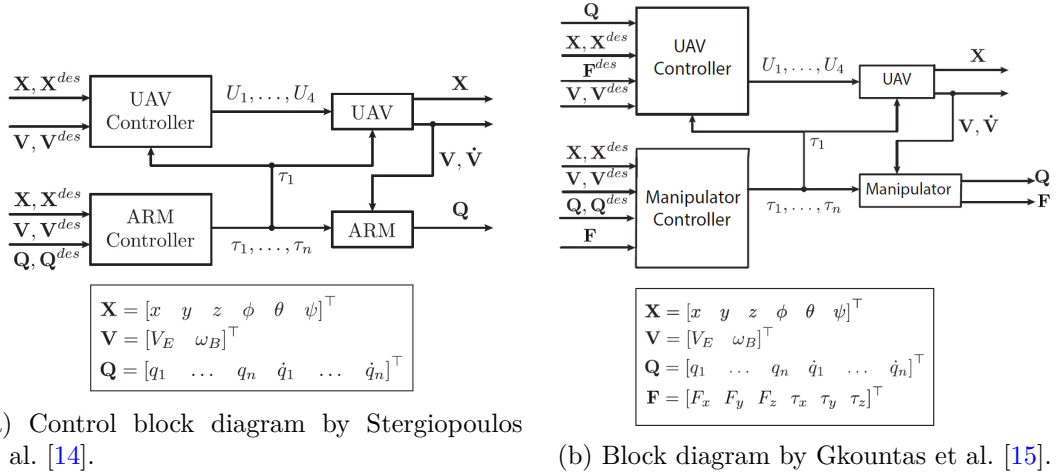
$\mathbf{X}, \mathbf{X}^{des}$
$\mathbf{V}, \mathbf{V}^{des}$
UAV Controller
$U_1, \ldots, U_4$
UAV
$\mathbf{X}$
$\mathbf{V}, \dot{\mathbf{V}}$
$\tau_1$
$\mathbf{X}, \mathbf{X}^{des}$
$\mathbf{V}, \mathbf{V}^{des}$
$\mathbf{Q}, \mathbf{Q}^{des}$
ARM Controller
$\tau_1, \ldots, \tau_n$
ARM
$\mathbf{Q}$

$\mathbf{X} = [x \quad y \quad z \quad \phi \quad \theta \quad \psi]^\top$
$\mathbf{V} = [V_E \quad \omega_B]^\top$
$\mathbf{Q} = [q_1 \quad \ldots \quad q_n \quad \dot{q}_1 \quad \ldots \quad \dot{q}_n]^\top$

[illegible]) Control block diagram by Stergiopoulos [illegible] al. [14].

$\mathbf{Q}$
$\mathbf{X}, \mathbf{X}^{des}$
$\mathbf{F}^{des}$
$\mathbf{V}, \mathbf{V}^{des}$
UAV Controller
$U_1, \ldots, U_4$
UAV
$\mathbf{X}$
$\mathbf{V}, \dot{\mathbf{V}}$
$\tau_1$
$\mathbf{X}, \mathbf{X}^{des}$
$\mathbf{V}, \mathbf{V}^{des}$
$\mathbf{Q}, \mathbf{Q}^{des}$
$\mathbf{F}$
Manipulator Controller
$\tau_1, \ldots, \tau_n$
Manipulator
$\mathbf{Q}$
$\mathbf{F}$

$\mathbf{X} = [x \quad y \quad z \quad \phi \quad \theta \quad \psi]^\top$
$\mathbf{V} = [V_E \quad \omega_B]^\top$
$\mathbf{Q} = [q_1 \quad \ldots \quad q_n \quad \dot{q}_1 \quad \ldots \quad \dot{q}_n]^\top$
$\mathbf{F} = [F_x \quad F_y \quad F_z \quad \tau_x \quad \tau_y \quad \tau_z]^\top$

(b) Block diagram by Gkountas et al. [15].